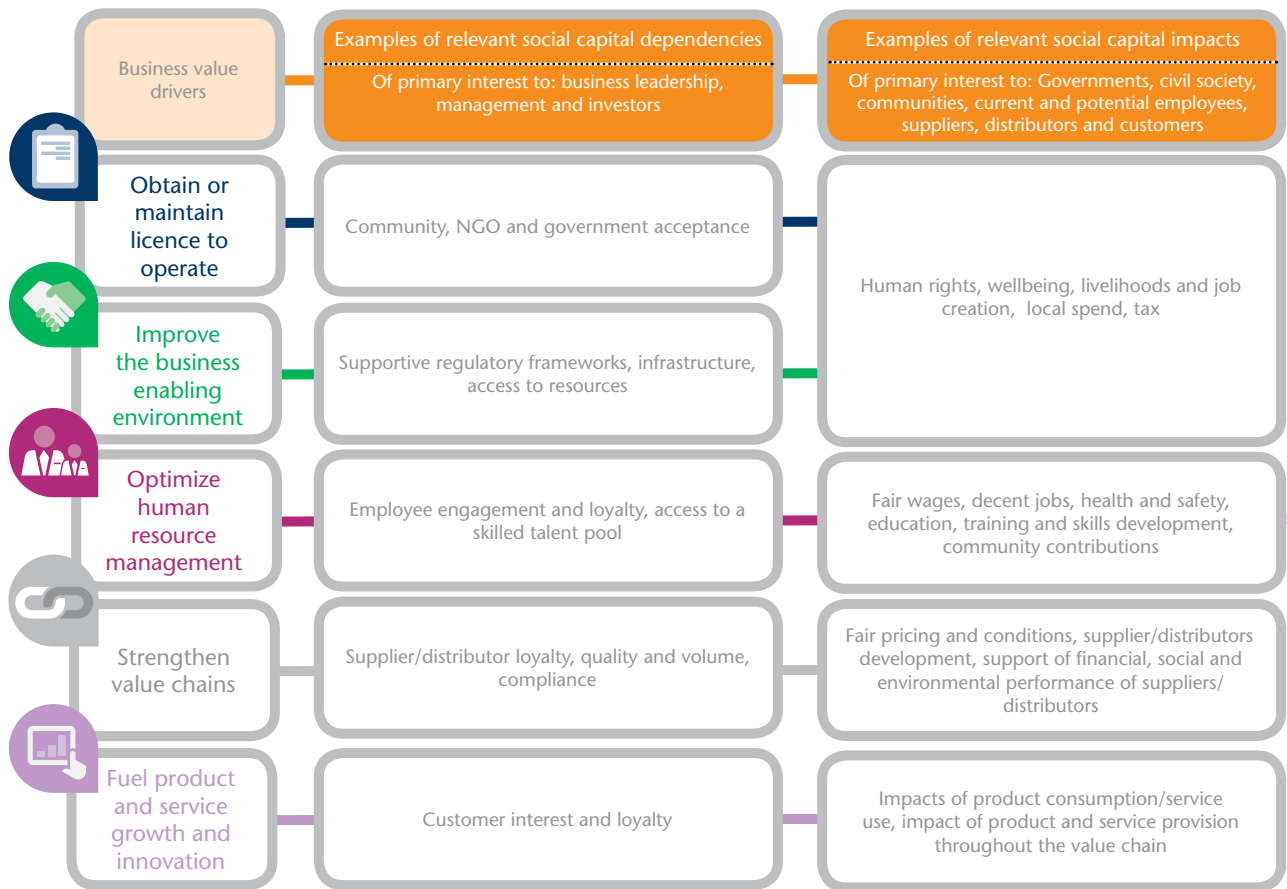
Business value drivers

Examples of relevant social capital dependencies

Of primary interest to: business leadership, management and investors

Examples of relevant social capital impacts

Of primary interest to: Governments, civil society, communities, current and potential employees, suppliers, distributors and customers

Obtain or maintain licence to operate

Community, NGO and government acceptance

Human rights, wellbeing, livelihoods and job creation, local spend, tax

Improve the business enabling environment

Supportive regulatory frameworks, infrastructure, access to resources

Optimize human resource management

Employee engagement and loyalty, access to a skilled talent pool

Fair wages, decent jobs, health and safety, education, training and skills development, community contributions

Strengthen value chains

Supplier/distributor loyalty, quality and volume, compliance

Fair pricing and conditions, supplier/distributors development, support of financial, social and environmental performance of suppliers/ distributors

Fuel product and service growth and innovation

Customer interest and loyalty

Impacts of product consumption/service use, impact of product and service provision throughout the value chain